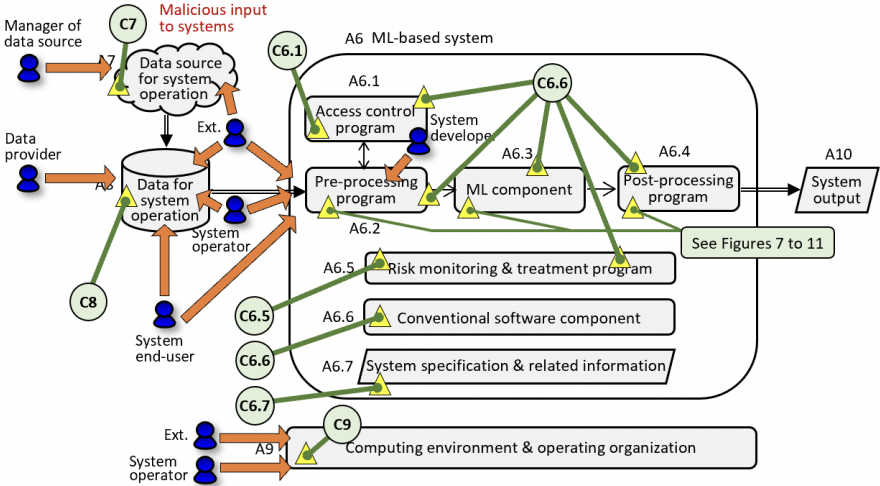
Manager of data source

C7

Malicious input to systems

A7

Data source for system operation

C6.1

A6 ML-based system

A6.1

C6.6

Access control program

Ext.

System developer

Data provider

A8

Data for system operation

Pre-processing program

A6.3

ML component

A6.4

Post-processing program

A10

System output

System operator

A6.2

See Figures 7 to 11

A6.5

Risk monitoring & treatment program

C8

C6.5

System end-user

A6.6

Conventional software component

C6.6

A6.7

System specification & related information

C6.7

C9

Ext.

A9

Computing environment & operating organization

System operator